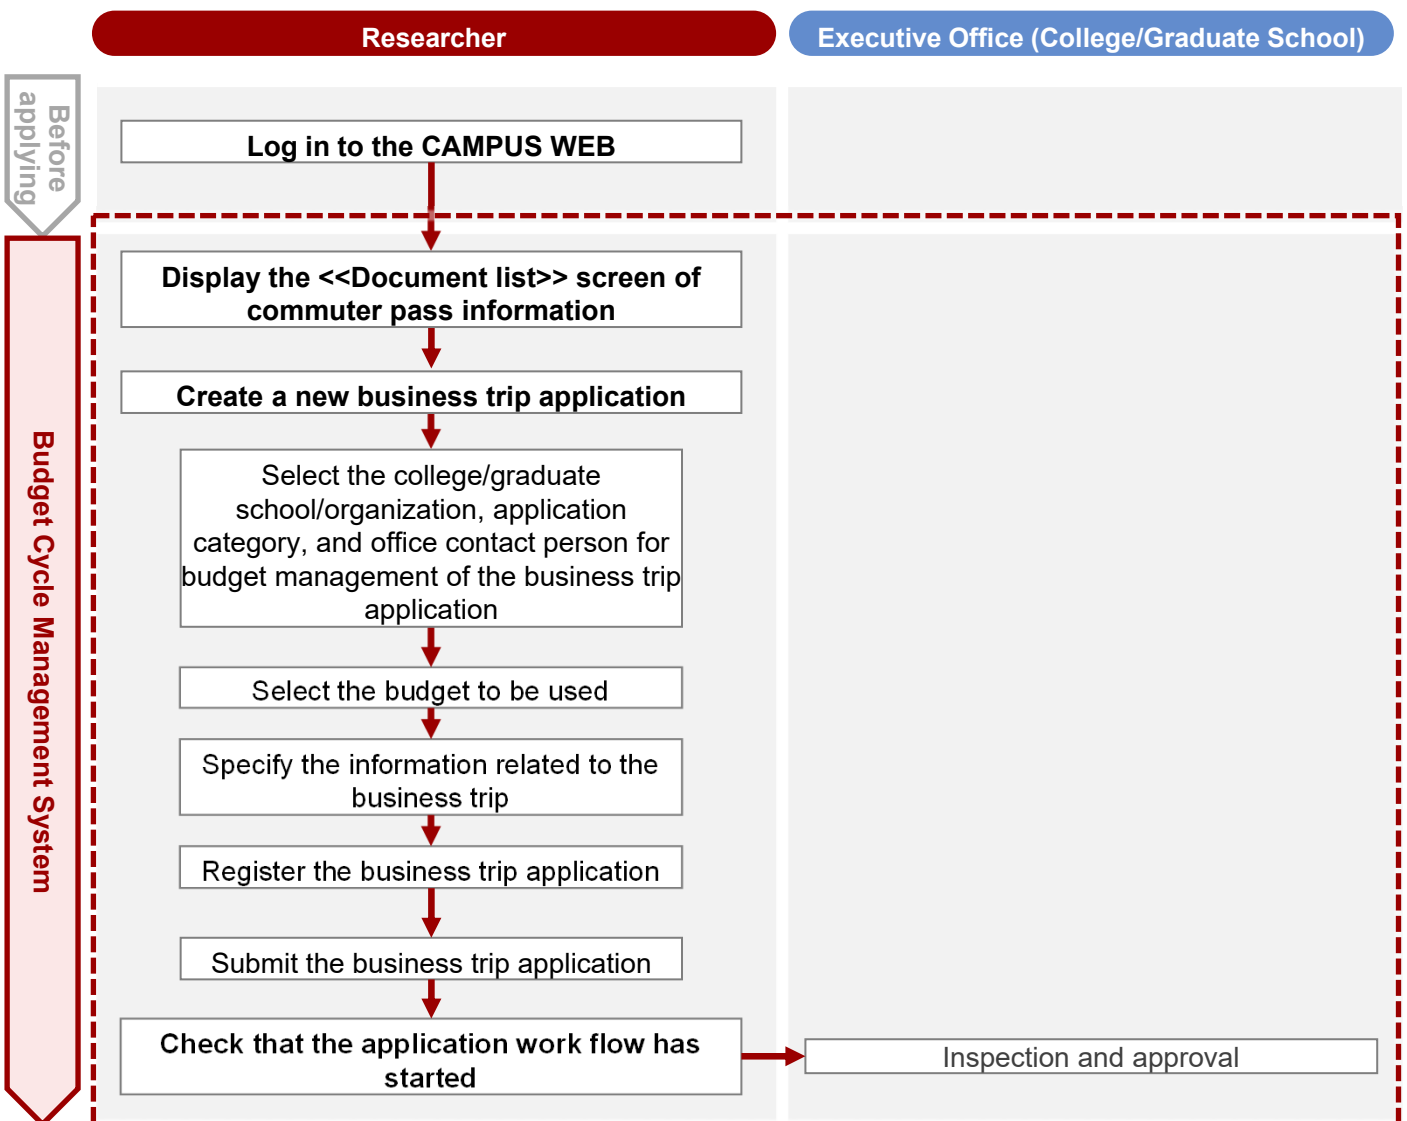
Researcher

Executive Office (College/Graduate School)

Before applying

Log in to the CAMPUS WEB

Budget Cycle Management System

Display the <<Document list>> screen of commuter pass information

Create a new business trip application

Select the college/graduate school/organization, application category, and office contact person for budget management of the business trip application

Select the budget to be used

Specify the information related to the business trip

Register the business trip application

Submit the business trip application

Check that the application work flow has started

Inspection and approval